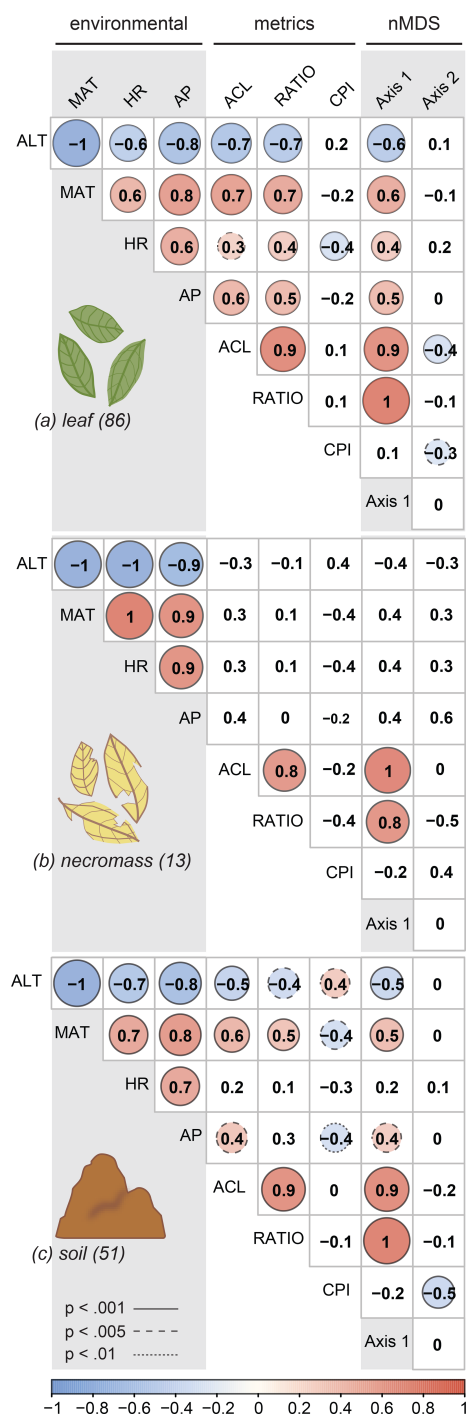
environmental metrics nMDS

MAT HR AP ACL RATIO CPI Axis 1 Axis 2

| | MAT | HR | AP | ACL | RATIO | CPI | Axis 1 | Axis 2 |
|---|---|---|---|---|---|---|---|---|
| ALT | −1 | −0.6 | −0.8 | −0.7 | −0.7 | 0.2 | −0.6 | 0.1 |
| MAT | | 0.6 | 0.8 | 0.7 | 0.7 | −0.2 | 0.6 | −0.1 |
| HR | | | 0.6 | 0.3 | 0.4 | −0.4 | 0.4 | 0.2 |
| AP | | | | 0.6 | 0.5 | −0.2 | 0.5 | 0 |
| ACL | | | | | 0.9 | 0.1 | 0.9 | −0.4 |
| RATIO | | | | | | 0.1 | 1 | −0.1 |
| CPI | | | | | | | 0.1 | −0.3 |
| Axis 1 | | | | | | | | 0 |

(a) leaf (86)

| | MAT | HR | AP | ACL | RATIO | CPI | Axis 1 | Axis 2 |
|---|---|---|---|---|---|---|---|---|
| ALT | −1 | −1 | −0.9 | −0.3 | −0.1 | 0.4 | −0.4 | −0.3 |
| MAT | | 1 | 0.9 | 0.3 | 0.1 | −0.4 | 0.4 | 0.3 |
| HR | | | 0.9 | 0.3 | 0.1 | −0.4 | 0.4 | 0.3 |
| AP | | | | 0.4 | 0 | −0.2 | 0.4 | 0.6 |
| ACL | | | | | 0.8 | −0.2 | 1 | 0 |
| RATIO | | | | | | −0.4 | 0.8 | −0.5 |
| CPI | | | | | | | −0.2 | 0.4 |
| Axis 1 | | | | | | | | 0 |

(b) necromass (13)

| | MAT | HR | AP | ACL | RATIO | CPI | Axis 1 | Axis 2 |
|---|---|---|---|---|---|---|---|---|
| ALT | −1 | −0.7 | −0.8 | −0.5 | −0.4 | 0.4 | −0.5 | 0 |
| MAT | | 0.7 | 0.8 | 0.6 | 0.5 | −0.4 | 0.5 | 0 |
| HR | | | 0.7 | 0.2 | 0.1 | −0.3 | 0.2 | 0.1 |
| AP | | | | 0.4 | 0.3 | −0.4 | 0.4 | 0 |
| ACL | | | | | 0.9 | 0 | 0.9 | −0.2 |
| RATIO | | | | | | −0.1 | 1 | −0.1 |
| CPI | | | | | | | −0.2 | −0.5 |
| Axis 1 | | | | | | | | 0 |

(c) soil (51)

p < .001
p < .005
p < .01

−1 −0.8 −0.6 −0.4 −0.2 0 0.2 0.4 0.6 0.8 1